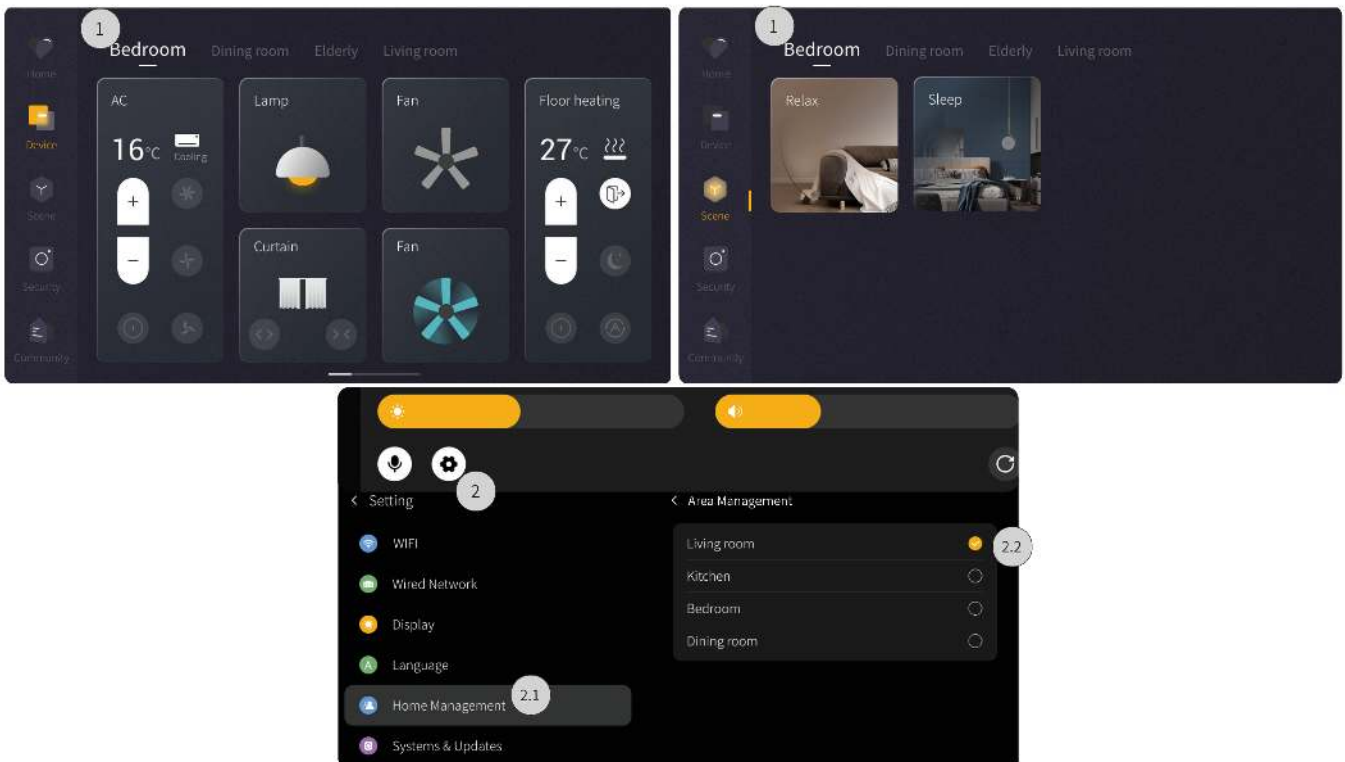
1

Home
Device
Scene
Security
Community

Bedroom Dining room Elderly Living room

AC
16°C Cooling
+
−

Lamp

Fan

Floor heating
27°C
+
−

Curtain

Fan

1

Home
Device
Scene
Security
Community

Bedroom Dining room Elderly Living room

Relax

Sleep

2

< Setting

WIFI
Wired Network
Display
Language
Home Management
2.1
Systems & Updates

< Area Management

Living room
2.2
Kitchen
Bedroom
Dining room